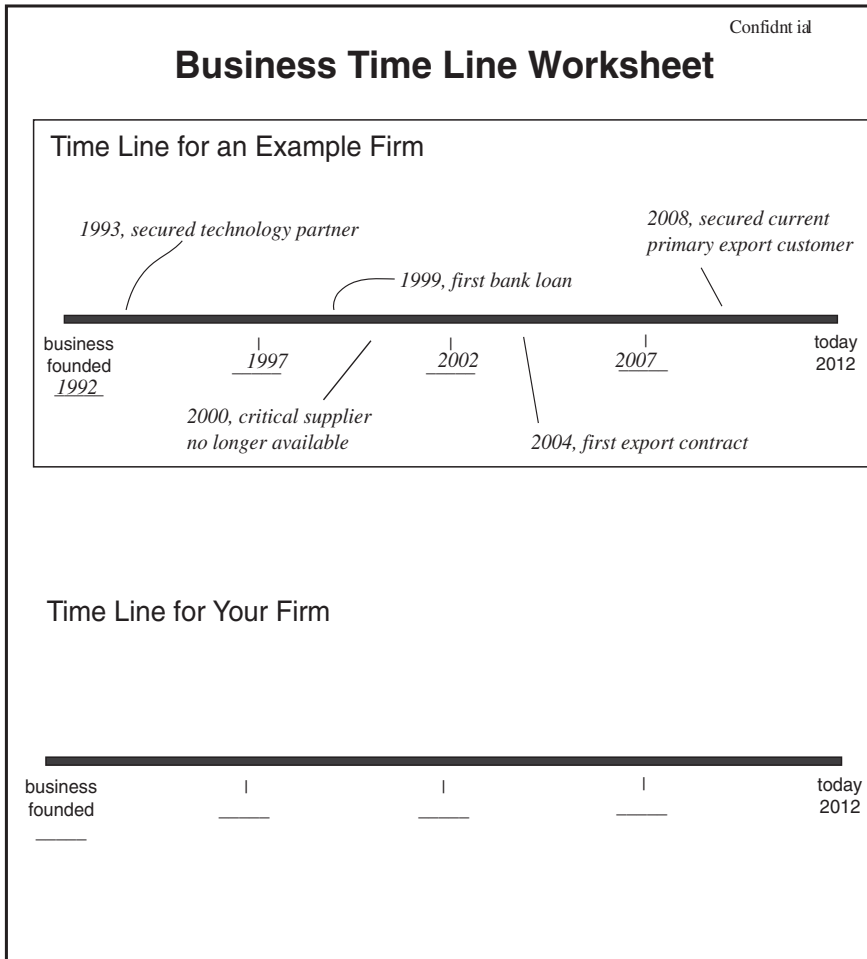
Confidnt ial

Business Time Line Worksheet

Time Line for an Example Firm

1993, secured technology partner

2008, secured current primary export customer

1999, first bank loan

business founded 1992

1997

2002

2007

today 2012

2000, critical supplier no longer available

2004, first export contract

Time Line for Your Firm

business founded _____

_____

_____

_____

today 2012